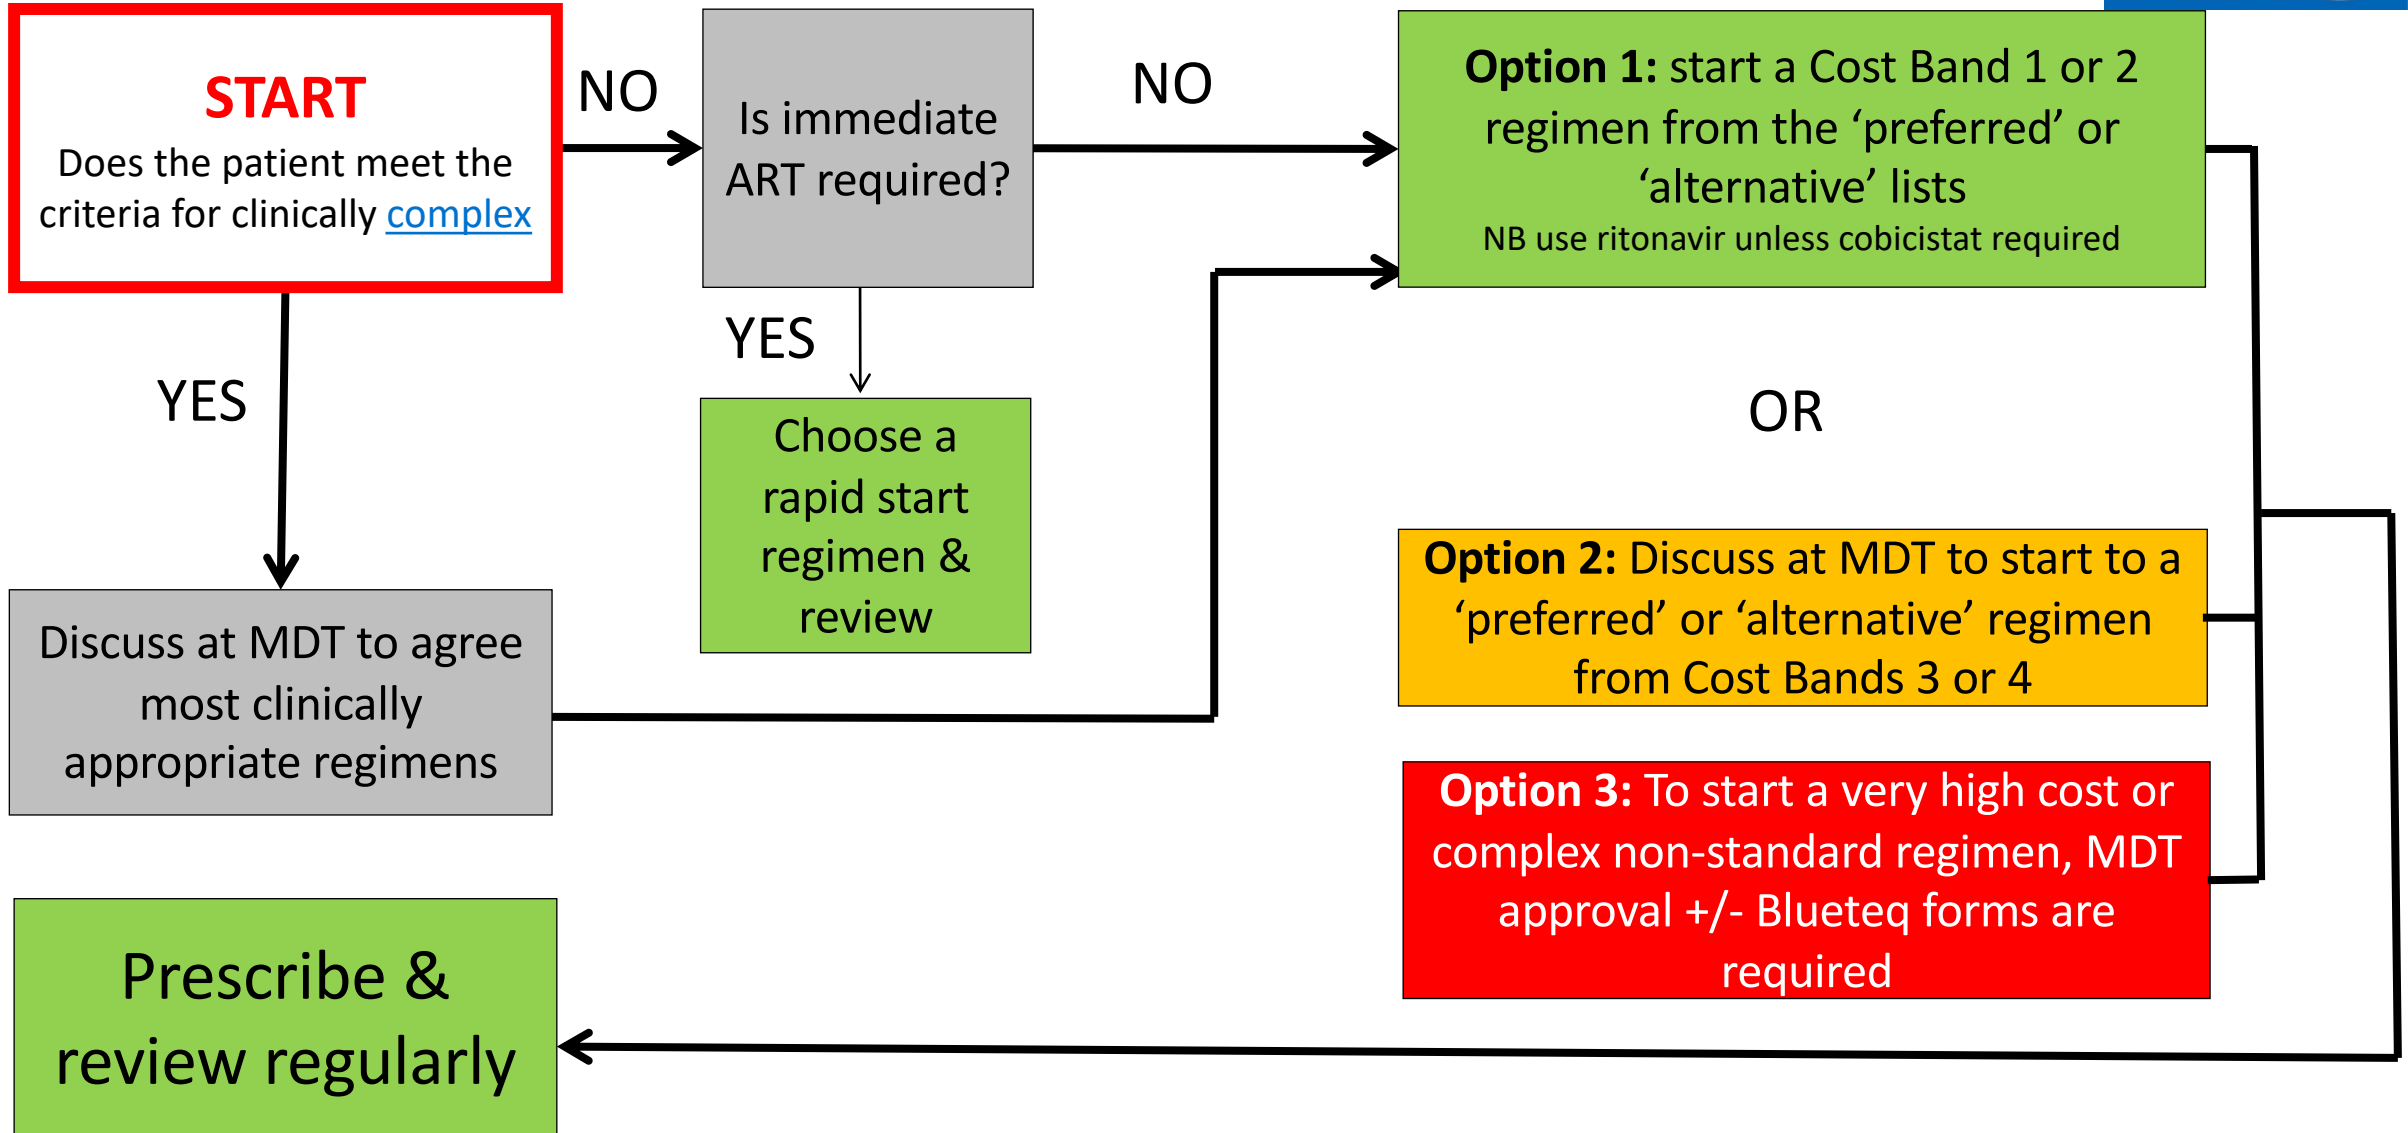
START
Does the patient meet the criteria for clinically complex

NO

Is immediate ART required?

NO

Option 1: start a Cost Band 1 or 2 regimen from the ‘preferred’ or ‘alternative’ lists
NB use ritonavir unless cobicistat required

YES

YES

Choose a rapid start regimen & review

OR

Option 2: Discuss at MDT to start to a ‘preferred’ or ‘alternative’ regimen from Cost Bands 3 or 4

Discuss at MDT to agree most clinically appropriate regimens

Option 3: To start a very high cost or complex non-standard regimen, MDT approval +/- Blueteq forms are required

Prescribe & review regularly